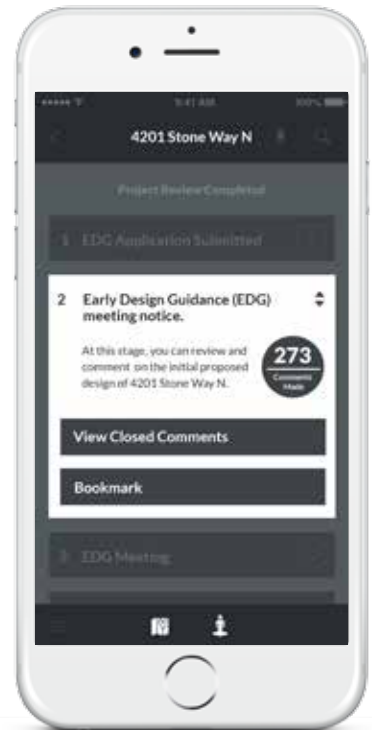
9:41 AM

100%

4201 Stone Way N

Project Review Completed

1 EDG Application Submitted

2 Early Design Guidance (EDG) meeting notice.

At this stage, you can review and comment on the initial proposed design of 4201 Stone Way N.

273
Comments Made

View Closed Comments

Bookmark

3 EDG Meeting